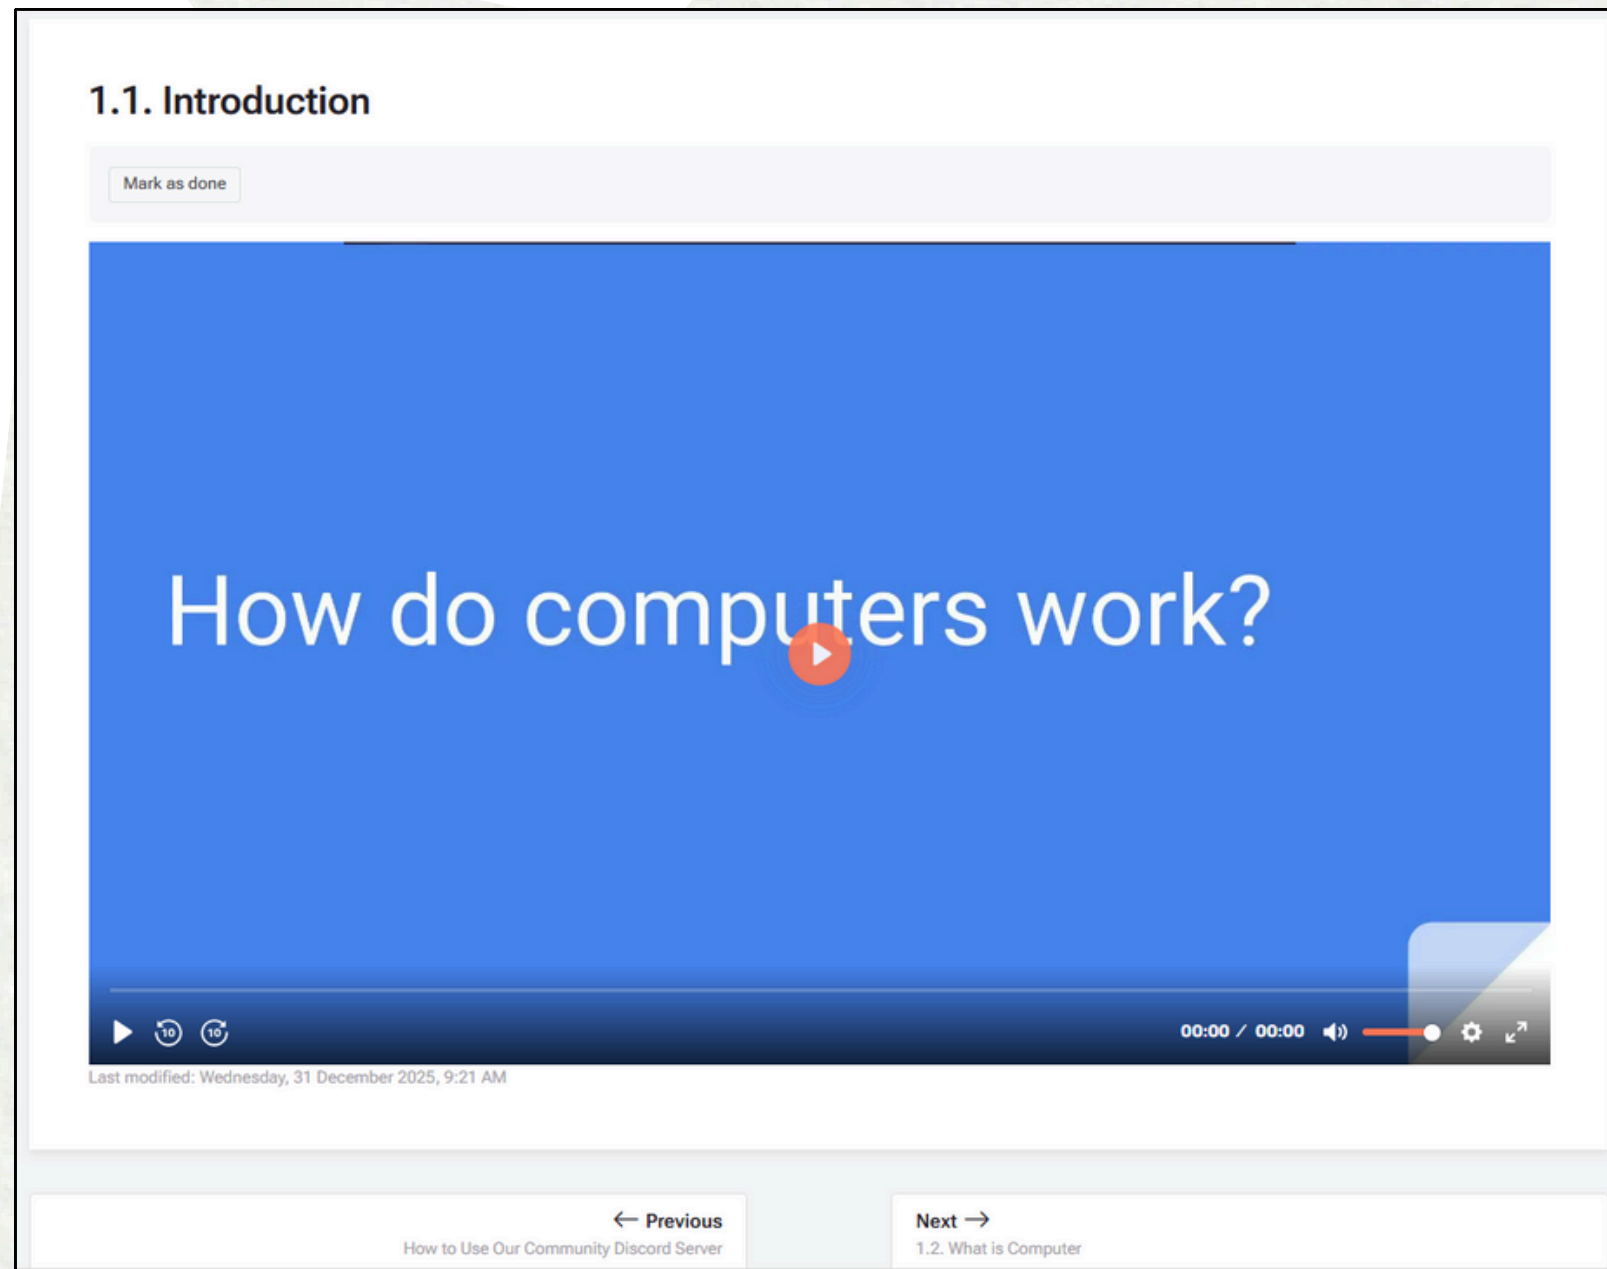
1.1. Introduction

Mark as done

How do computers work?

10 10

00:00 / 00:00

Last modified: Wednesday, 31 December 2025, 9:21 AM

← Previous
How to Use Our Community Discord Server

Next →
1.2. What is Computer